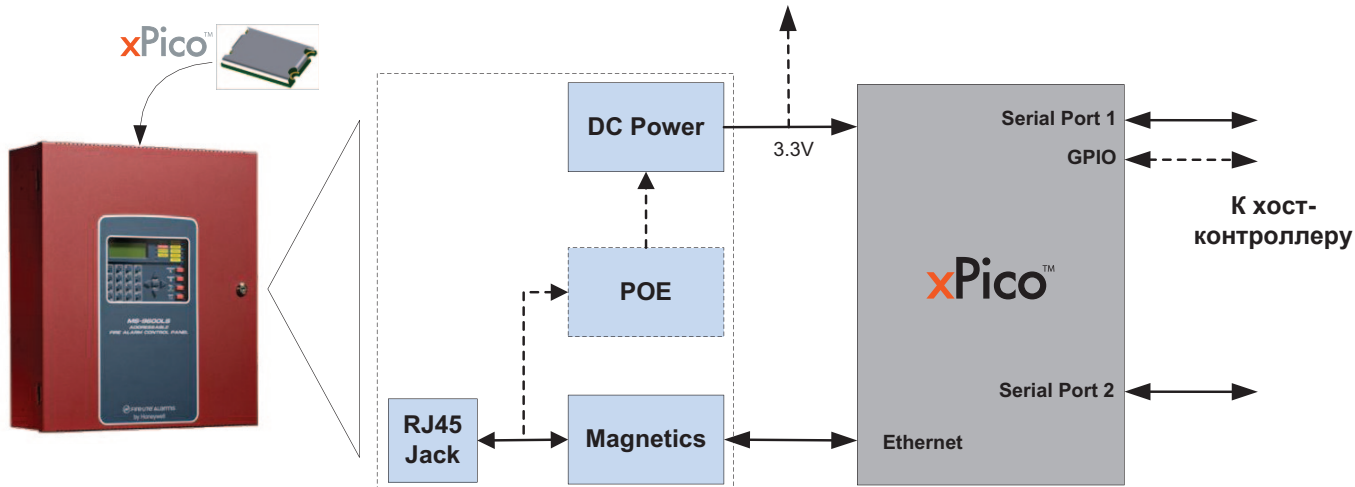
xPico™

MS-9600LS
ADDRESSABLE
FIRE ALARM CONTROL PANEL

FIRE-LITE ALARMS
by Honeywell

DC Power

3.3V

POE

RJ45 Jack

Magnetics

xPico™

Serial Port 1

GPIO

Serial Port 2

Ethernet

К хост-контроллеру